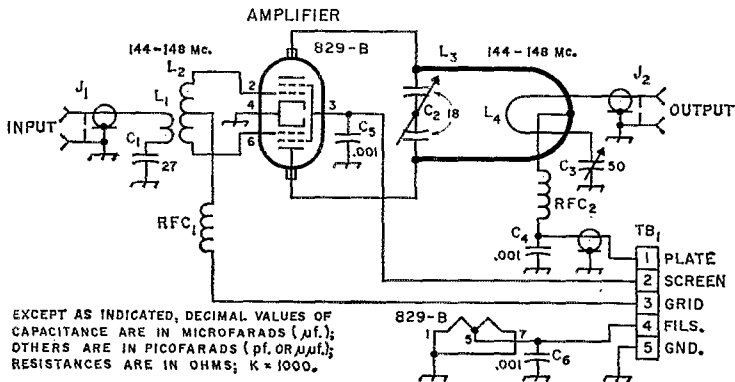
AMPLIFIER

144-148 Mc.

829-B

$L_3$

144-148 Mc.

$J_1$

$L_2$

$L_1$

INPUT

2

4

6

3

$C_2$ 18

$L_4$

$J_2$

OUTPUT

$C_1$

27

$C_5$

.001

$C_3$

50

$RFC_1$

$RFC_2$

$C_4$

.001

$TB_1$

1 PLATE

2 SCREEN

3 GRID

4 FILS.

5 GND.

829-B

1

5

7

.001

$C_6$

EXCEPT AS INDICATED, DECIMAL VALUES OF CAPACITANCE ARE IN MICROFARADS ($\mu$f.); OTHERS ARE IN PICOFARADS (pf. OR $\mu\mu$f.); RESISTANCES ARE IN OHMS; K = 1000.